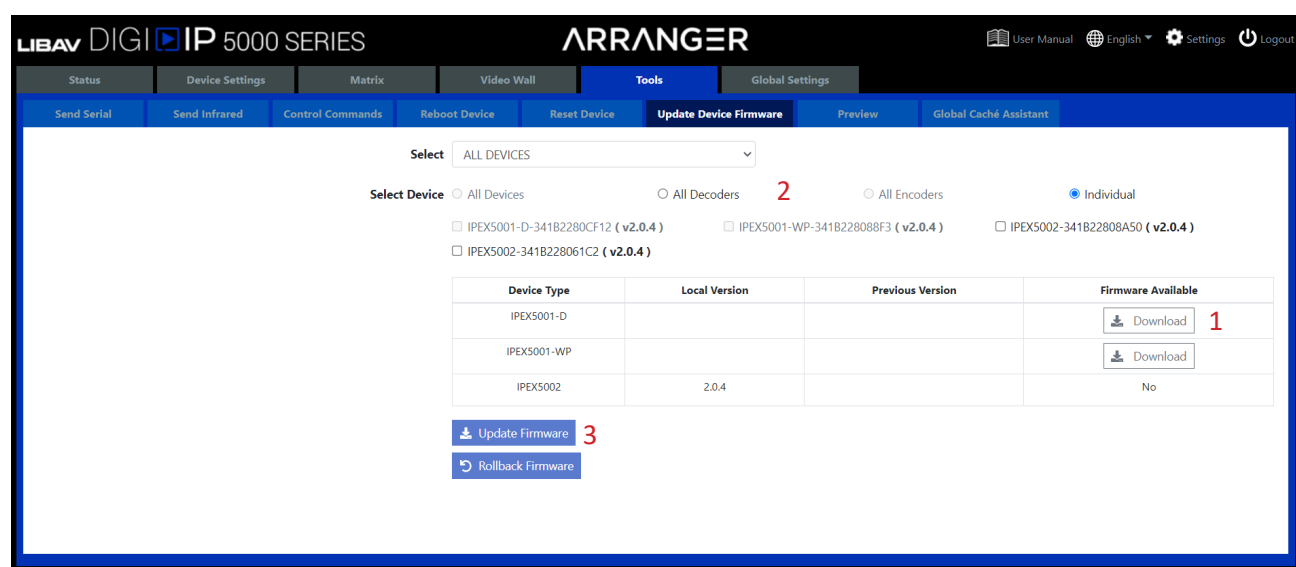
LIBAV DIGI IP 5000 SERIES

ARRANGER

User Manual English Settings Logout

Status Device Settings Matrix Video Wall Tools Global Settings

Send Serial Send Infrared Control Commands Reboot Device Reset Device Update Device Firmware Preview Global Caché Assistant

Select ALL DEVICES

Select Device All Devices All Decoders 2 All Encoders Individual

IPEX5001-D-341B2280CF12 ( v2.0.4 ) IPEX5001-WP-341B228088F3 ( v2.0.4 ) IPEX5002-341B22808A50 ( v2.0.4 )
IPEX5002-341B228061C2 ( v2.0.4 )

| Device Type | Local Version | Previous Version | Firmware Available |
|---|---|---|---|
| IPEX5001-D | | | Download 1 |
| IPEX5001-WP | | | Download |
| IPEX5002 | 2.0.4 | | No |

Update Firmware 3

Rollback Firmware